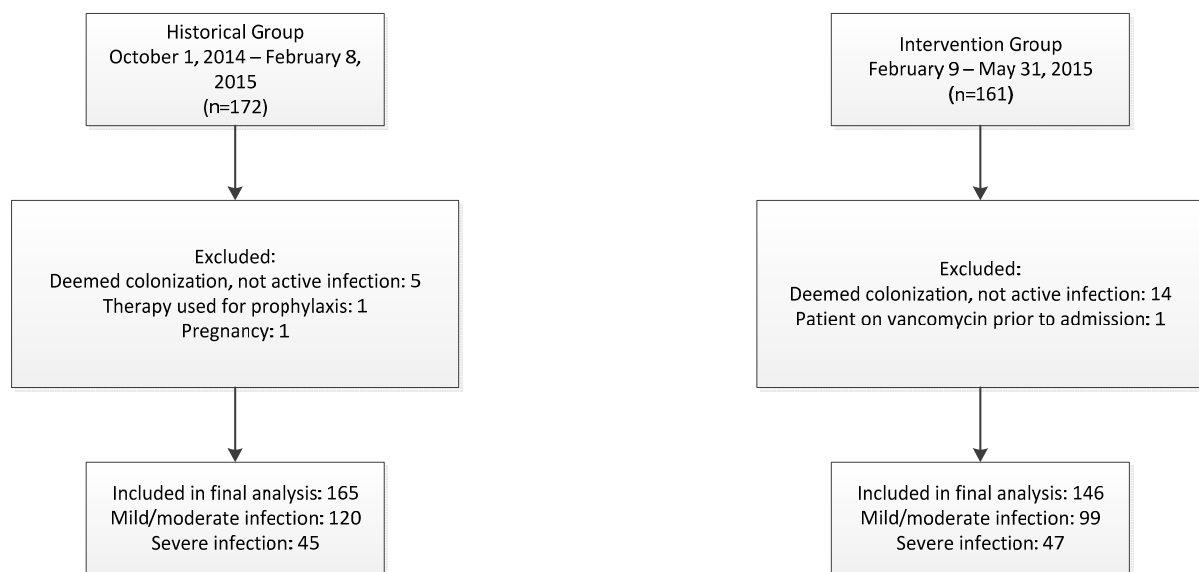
Historical Group
October 1, 2014 – February 8, 2015
(n=172)

Excluded:
Deemed colonization, not active infection: 5
Therapy used for prophylaxis: 1
Pregnancy: 1

Included in final analysis: 165
Mild/moderate infection: 120
Severe infection: 45

Intervention Group
February 9 – May 31, 2015
(n=161)

Excluded:
Deemed colonization, not active infection: 14
Patient on vancomycin prior to admission: 1

Included in final analysis: 146
Mild/moderate infection: 99
Severe infection: 47